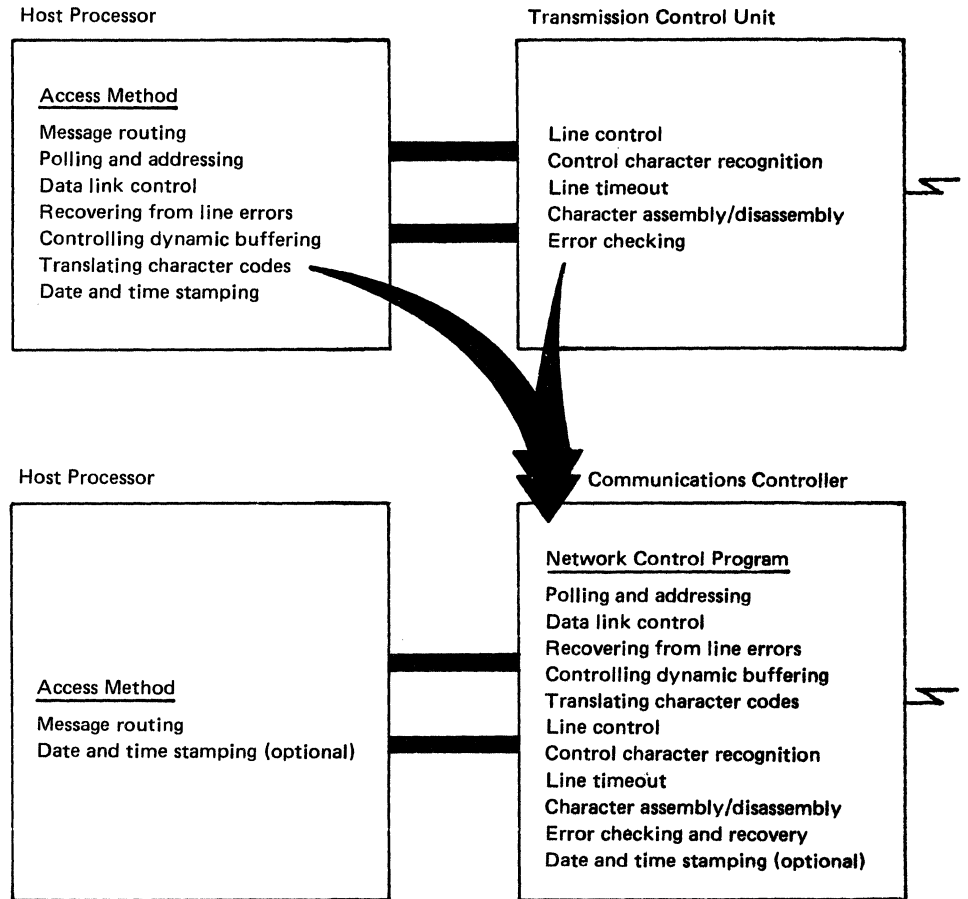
Host Processor

Access Method

Message routing
Polling and addressing
Data link control
Recovering from line errors
Controlling dynamic buffering
Translating character codes
Date and time stamping

Transmission Control Unit

Line control
Control character recognition
Line timeout
Character assembly/disassembly
Error checking

Host Processor

Access Method

Message routing
Date and time stamping (optional)

Communications Controller

Network Control Program

Polling and addressing
Data link control
Recovering from line errors
Controlling dynamic buffering
Translating character codes
Line control
Control character recognition
Line timeout
Character assembly/disassembly
Error checking and recovery
Date and time stamping (optional)